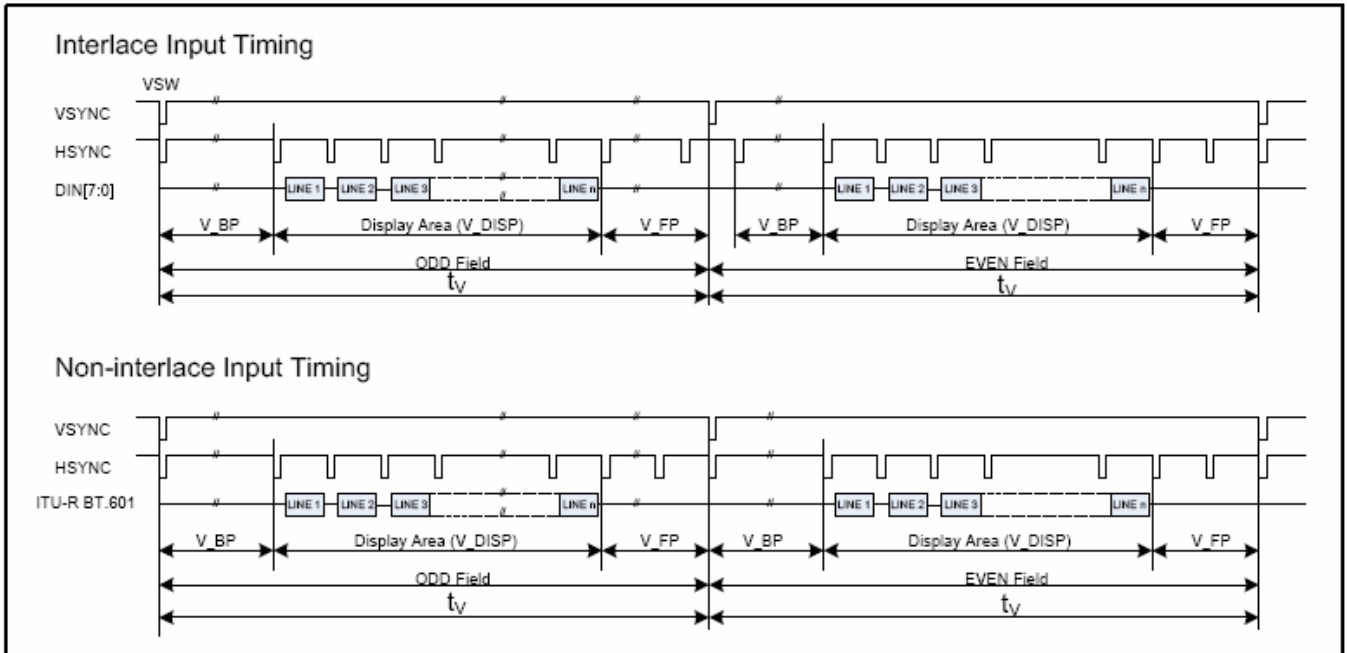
Interlace Input Timing

VSW

VSYNC

HSYNC

DIN[7:0]

LINE 1 LINE 2 LINE 3 LINE n

LINE 1 LINE 2 LINE 3 LINE n

V_BP

Display Area (V_DISP)

V_FP

V_BP

Display Area (V_DISP)

V_FP

ODD Field

EVEN Field

$t_V$

$t_V$

Non-interlace Input Timing

VSYNC

HSYNC

ITU-R BT.601

LINE 1 LINE 2 LINE 3 LINE n

LINE 1 LINE 2 LINE 3 LINE n

V_BP

Display Area (V_DISP)

V_FP

V_BP

Display Area (V_DISP)

V_FP

ODD Field

EVEN Field

$t_V$

$t_V$